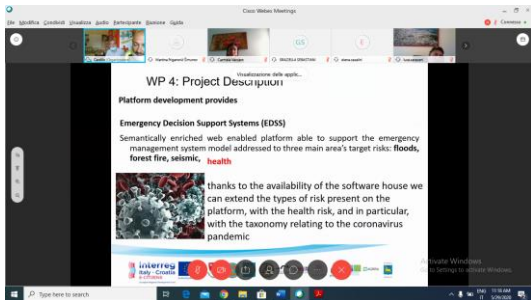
Cisco Webex Meetings

File Modifica Condividi Visualizza Audio Partecipante Riunione Guida

GS

Visualizzazione delle applic...

WP 4: Project Description

Platform development provides

Emergency Decision Support Systems (EDSS)

Semantically enriched web enabled platform able to support the emergency management system model addressed to three main area's target risks: floods, forest fire, seismic, health

thanks to the availability of the software house we can extend the types of risk present on the platform, with the health risk, and in particular, with the taxonomy relating to the coronavirus pandemic

Interreg
Italy - Croatia

Activate Windows
Go to Settings to activate Windows.

Type here to search

ENG IT 11:16 AM 5/29/2020